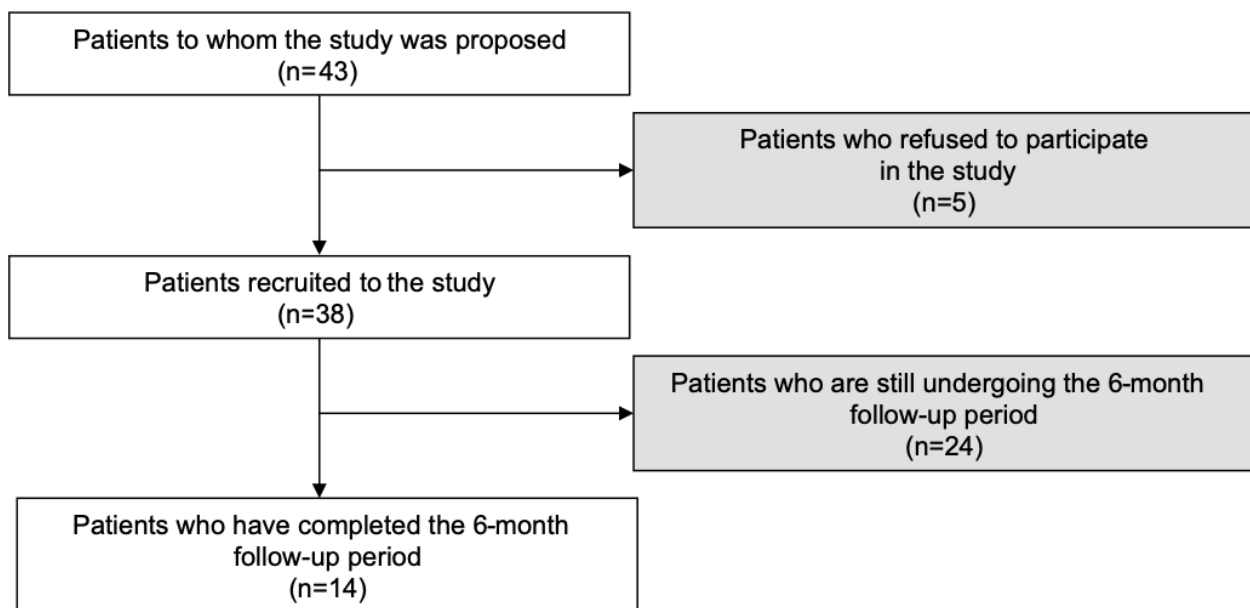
Patients to whom the study was proposed
(n=43)

Patients who refused to participate
in the study
(n=5)

Patients recruited to the study
(n=38)

Patients who are still undergoing the 6-month
follow-up period
(n=24)

Patients who have completed the 6-month
follow-up period
(n=14)